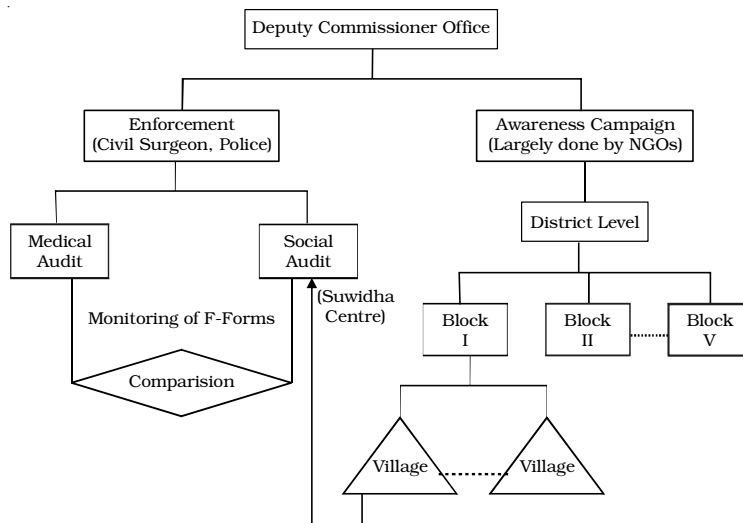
Deputy Commissioner Office

Enforcement (Civil Surgeon, Police)

Awareness Campaign (Largely done by NGOs)

Medical Audit

Social Audit

(Suwidha Centre)

Monitoring of F-Forms

Comparision

District Level

Block I

Block II

Block V

Village

Village